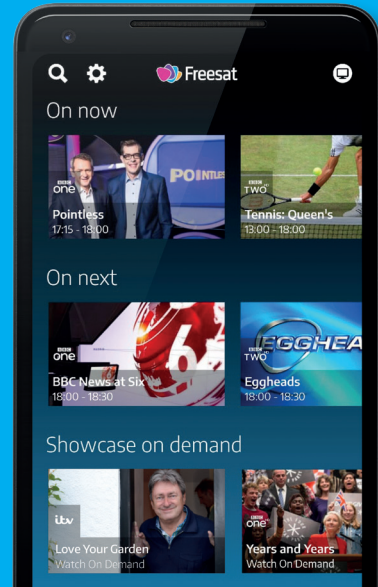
Freesat

On now

POINTLES
BBC one
Pointless
17:15 - 18:00

BBC TWO
Tennis: Queen's
13:00 - 18:00

On next

BBC one
BBC News at Six
18:00 - 18:30

EGGHEA
BBC TWO
Eggheads
18:00 - 18:30

Showcase on demand

itv
Love Your Garden
Watch On Demand

BBC one
Years and Years
Watch On Demand